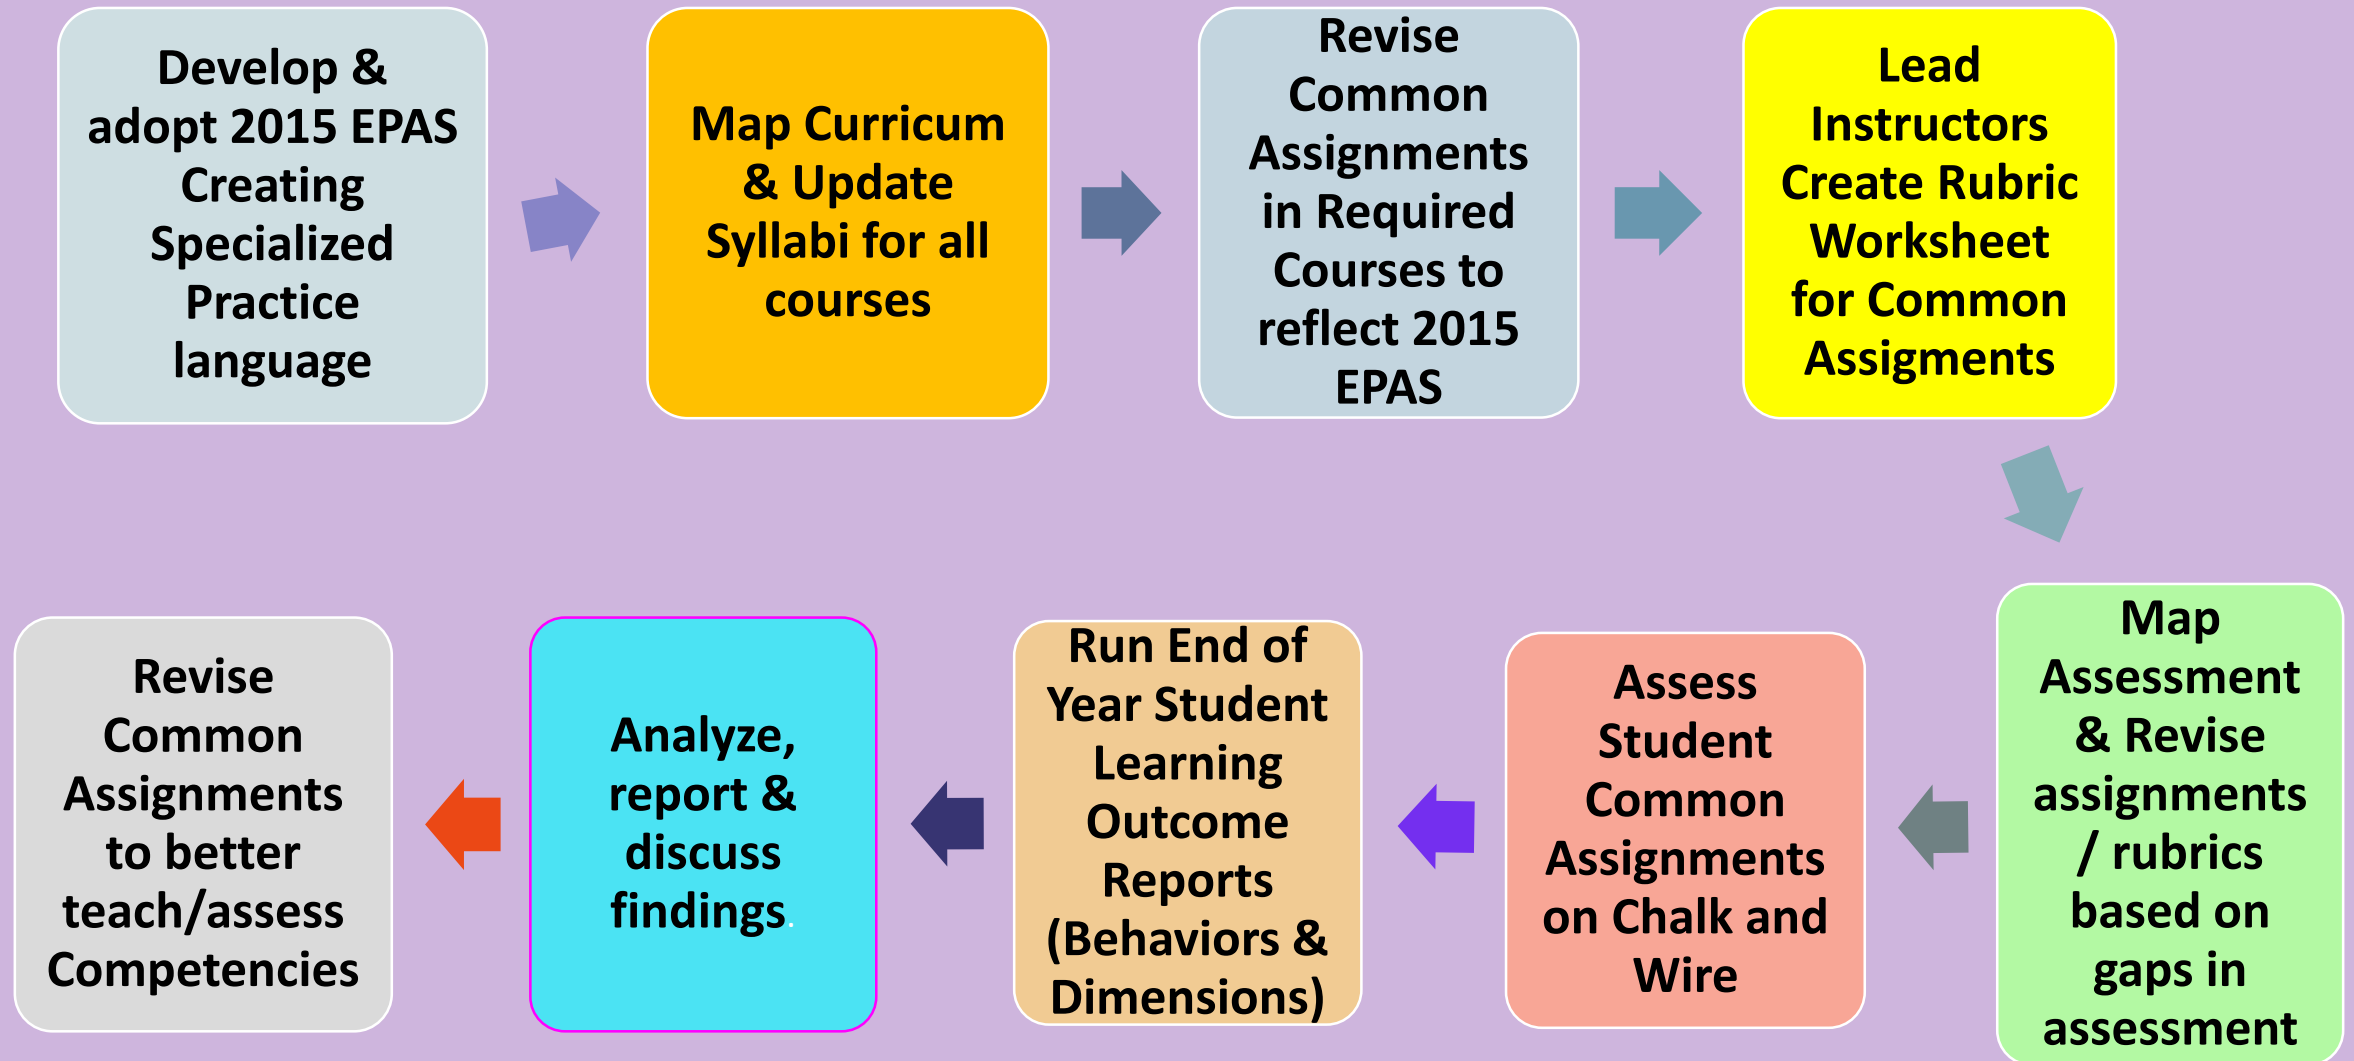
Develop & adopt 2015 EPAS Creating Specialized Practice language

Map Curricum & Update Syllabi for all courses

Revise Common Assignments in Required Courses to reflect 2015 EPAS

Lead Instructors Create Rubric Worksheet for Common Assigments

Map Assessment & Revise assignments / rubrics based on gaps in assessment

Assess Student Common Assignments on Chalk and Wire

Run End of Year Student Learning Outcome Reports (Behaviors & Dimensions)

Analyze, report & discuss findings.

Revise Common Assignments to better teach/assess Competencies